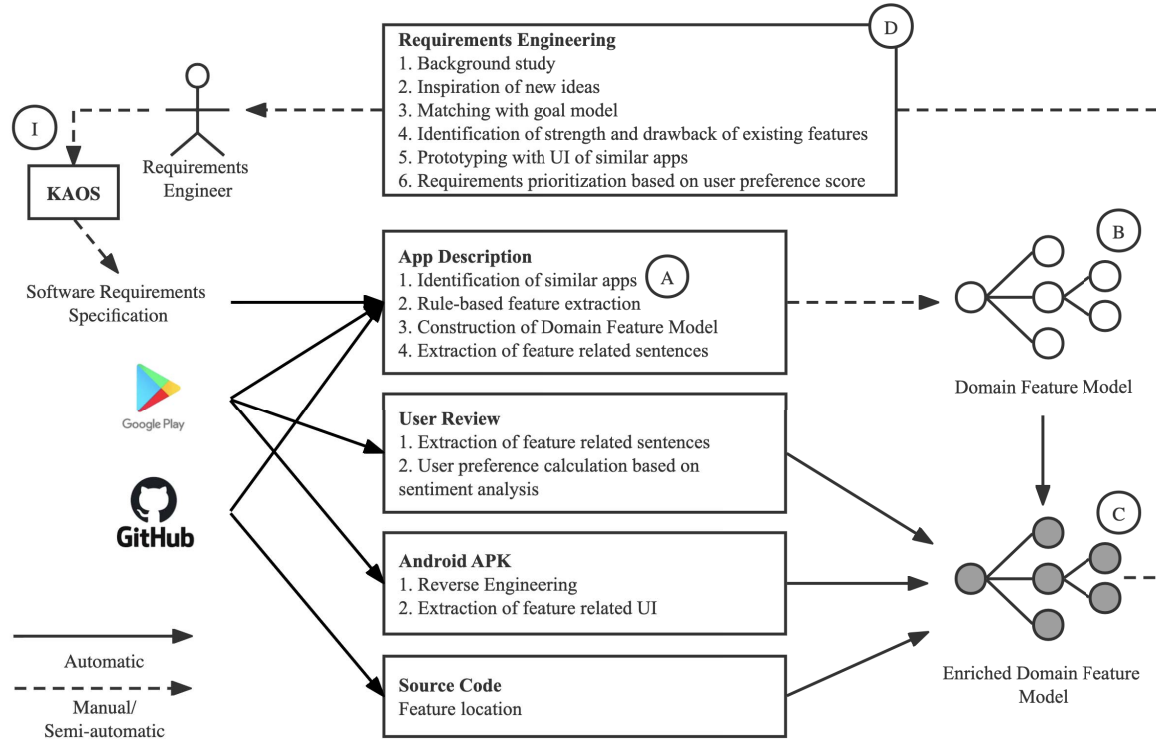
Requirements Engineering
1. Background study
2. Inspiration of new ideas
3. Matching with goal model
4. Identification of strength and drawback of existing features
5. Prototyping with UI of similar apps
6. Requirements prioritization based on user preference score

D

I

Requirements Engineer

KAOS

Software Requirements Specification

App Description
1. Identification of similar apps
2. Rule-based feature extraction
3. Construction of Domain Feature Model
4. Extraction of feature related sentences

A

B

Domain Feature Model

Google Play

User Review
1. Extraction of feature related sentences
2. User preference calculation based on sentiment analysis

GitHub

C

Android APK
1. Reverse Engineering
2. Extraction of feature related UI

Automatic

Manual/ Semi-automatic

Source Code
Feature location

Enriched Domain Feature Model